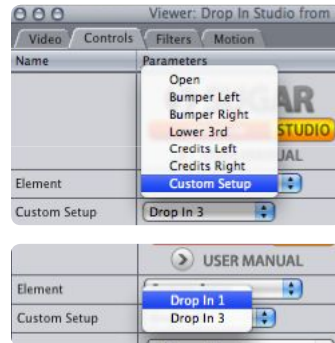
Viewer: Drop In Studio from

Video | Controls | Filters | Motion

Name | Parameters

Open
Bumper Left
Bumper Right
Lower 3rd
Credits Left
Credits Right
Custom Setup

AR
STUDIO
UAL

Element

Custom Setup | Drop In 3

USER MANUAL

Element | Drop In 1

Custom Setup | Drop In 3